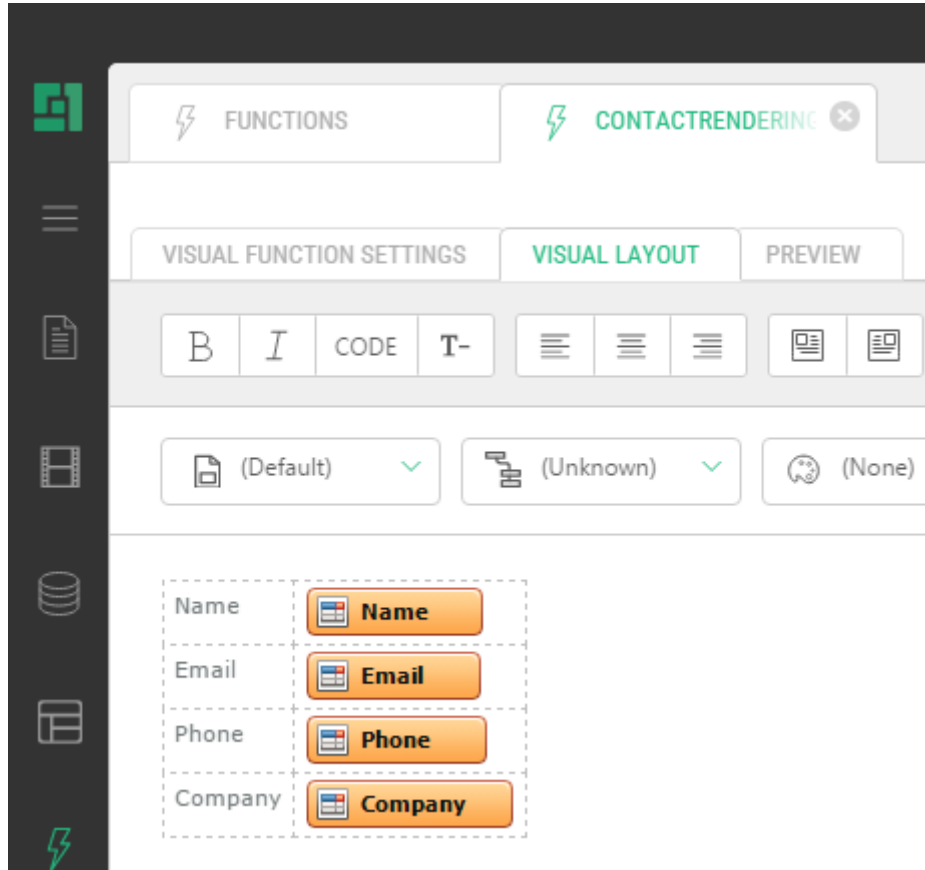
FUNCTIONS

CONTACTRENDERING

VISUAL FUNCTION SETTINGS

VISUAL LAYOUT

PREVIEW

B I CODE T-

(Default)

(Unknown)

(None)

| Name | Name |
|---|---|
| Email | Email |
| Phone | Phone |
| Company | Company |